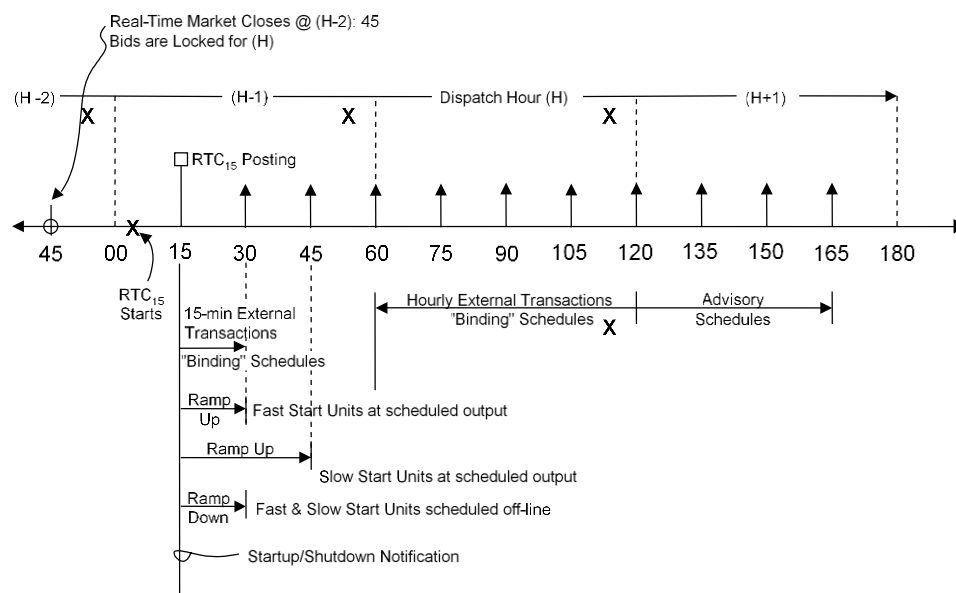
Real-Time Market Closes @ (H-2): 45
Bids are Locked for (H)

(H -2)
X
(H-1)
X
Dispatch Hour (H)
X
(H+1)

$RTC_{15}$ Posting

45
00
X
15
30
45
60
75
90
105
120
135
150
165
180

$RTC_{15}$ Starts

15-min External Transactions "Binding" Schedules

Hourly External Transactions "Binding" Schedules
X
Advisory Schedules

Ramp Up
Fast Start Units at scheduled output

Ramp Up
Slow Start Units at scheduled output

Ramp Down
Fast & Slow Start Units scheduled off-line

Startup/Shutdown Notification